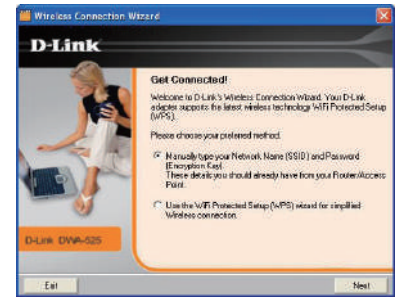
Wireless Connection Wizard

D-Link

Get Connected!

Welcome to D-Link's Wireless Connection Wizard. Your D-Link adapter supports the latest wireless technology WiFi Protected Setup (WPS).

Please choose your preferred method.

Manually type your Network Name (SSID) and Password (Encryption Key). These details you should already have from your Router/Access Point.

Use the WiFi Protected Setup (WPS) wizard for simplified Wireless connection.

D-Link DWA-525

Exit

Next